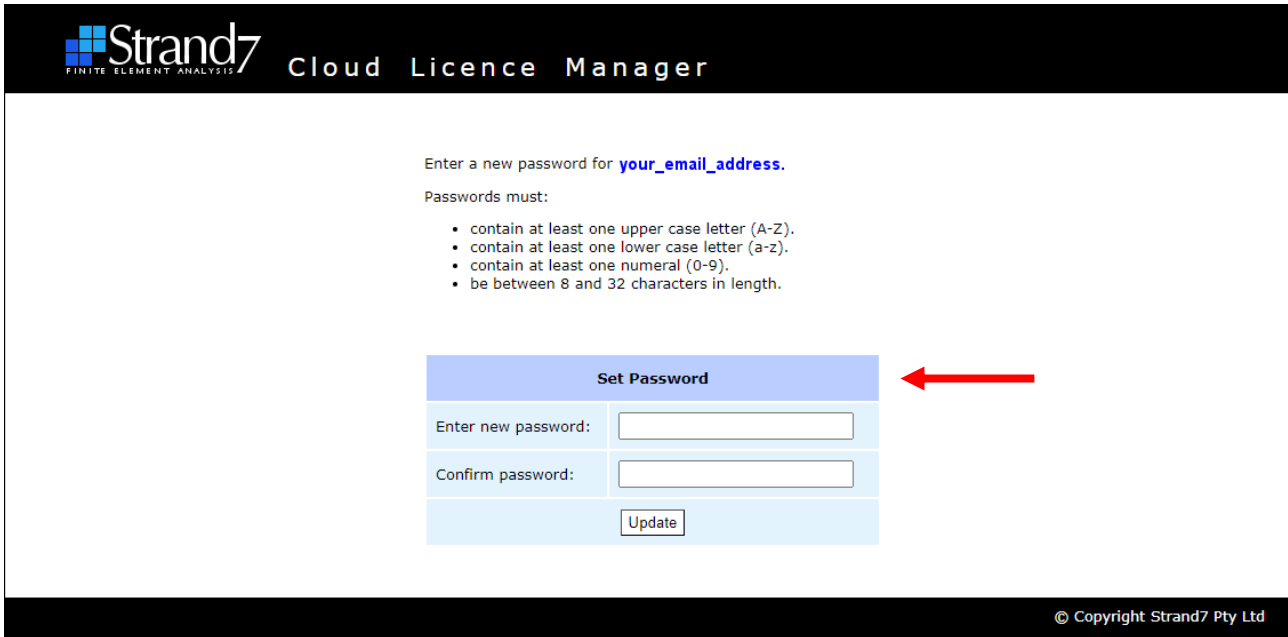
Strand7
FINITE ELEMENT ANALYSIS
Cloud Licence Manager

Enter a new password for your_email_address.

Passwords must:

- contain at least one upper case letter (A-Z).
- contain at least one lower case letter (a-z).
- contain at least one numeral (0-9).
- be between 8 and 32 characters in length.

| Set Password | |
|---|---|
| Enter new password: | |
| Confirm password: | |
| Update | |

© Copyright Strand7 Pty Ltd